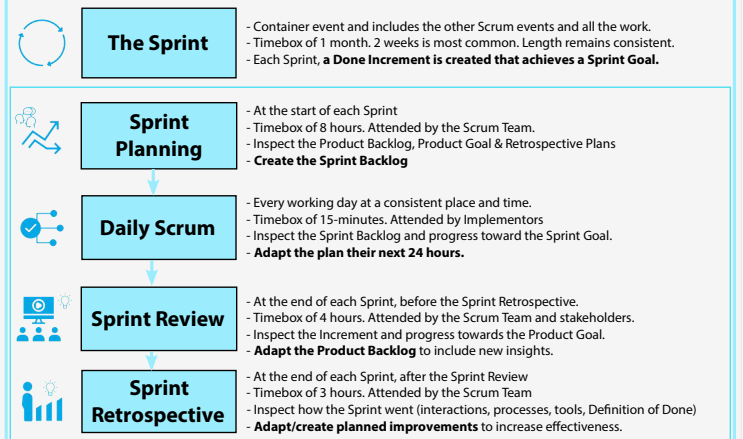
The Sprint

- Container event and includes the other Scrum events and all the work.
- Timebox of 1 month. 2 weeks is most common. Length remains consistent.
- Each Sprint, **a Done Increment is created that achieves a Sprint Goal.**

Sprint Planning

- At the start of each Sprint
- Timebox of 8 hours. Attended by the Scrum Team.
- Inspect the Product Backlog, Product Goal & Retrospective Plans
- **Create the Sprint Backlog**

Daily Scrum

- Every working day at a consistent place and time.
- Timebox of 15-minutes. Attended by Implementors
- Inspect the Sprint Backlog and progress toward the Sprint Goal.
- **Adapt the plan their next 24 hours.**

Sprint Review

- At the end of each Sprint, before the Sprint Retrospective.
- Timebox of 4 hours. Attended by the Scrum Team and stakeholders.
- Inspect the Increment and progress towards the Product Goal.
- **Adapt the Product Backlog** to include new insights.

Sprint Retrospective

- At the end of each Sprint, after the Sprint Review
- Timebox of 3 hours. Attended by the Scrum Team
- Inspect how the Sprint went (interactions, processes, tools, Definition of Done)
- **Adapt/create planned improvements** to increase effectiveness.